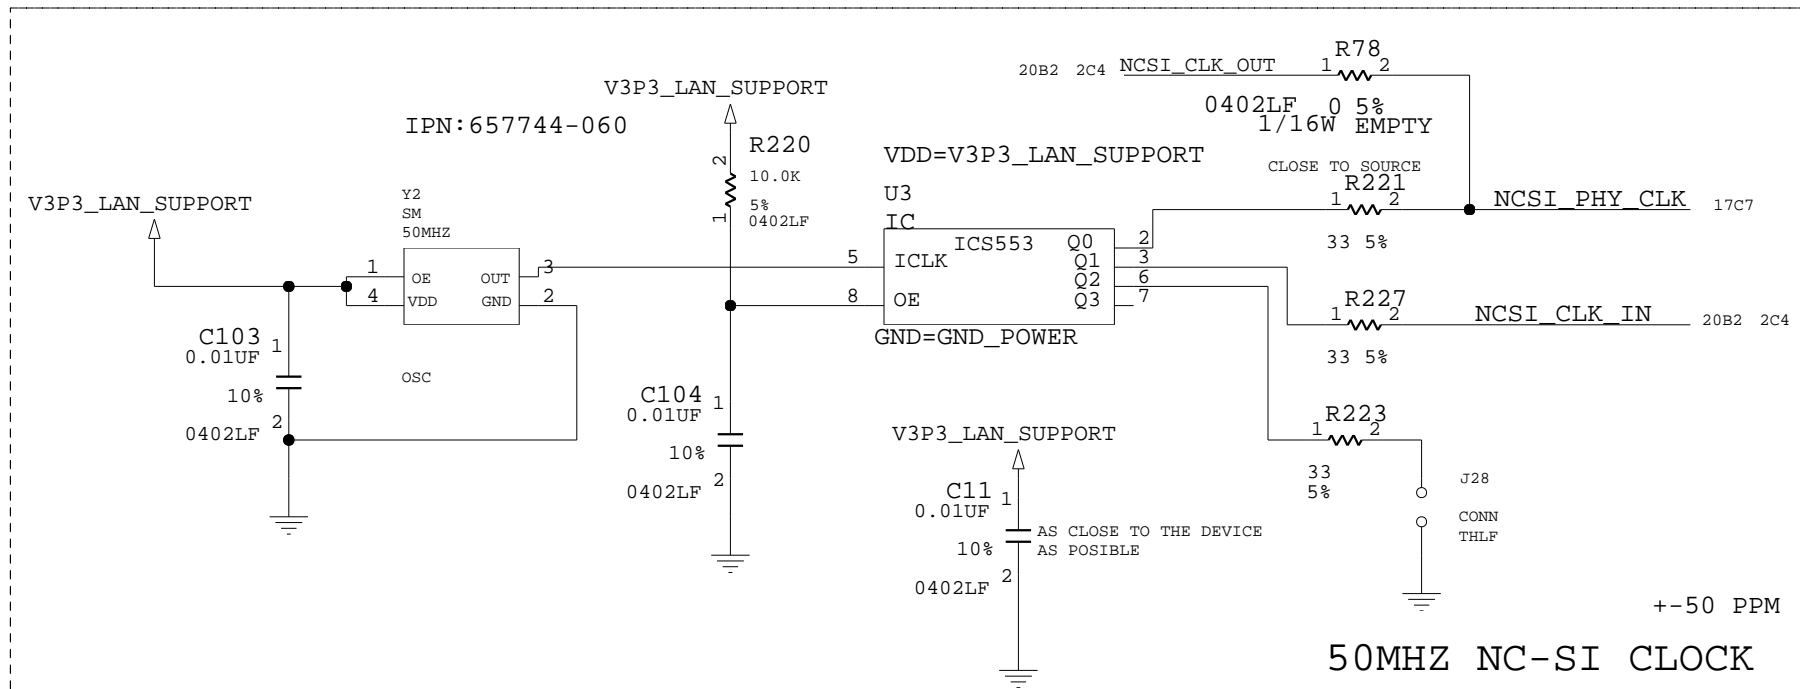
20B2 2C4 NCSI_CLK_OUT
R78
1 2
0402LF 0 5%
1/16W EMPTY

V3P3_LAN_SUPPORT

IPN:657744-060

R220
2
10.0K
1
5%
0402LF

VDD=V3P3_LAN_SUPPORT

CLOSE TO SOURCE
R221
1 2
NCSI_PHY_CLK 17C7

V3P3_LAN_SUPPORT

Y2
SM
50MHZ

U3
IC

1 OE OUT 3
4 VDD GND 2

ICS553
5 ICLK Q0 2
Q1 3
8 OE Q2 6
Q3 7

33 5%

R227
1 2
NCSI_CLK_IN 20B2 2C4

GND=GND_POWER

C103
0.01UF 1
10%
2
0402LF

OSC

33 5%

C104
0.01UF 1
10%
2
0402LF

V3P3_LAN_SUPPORT

R223
1 2
33
5%

J28

CONN
THLF

C11
0.01UF 1
10%
2
0402LF

AS CLOSE TO THE DEVICE
AS POSIBLE

+-50 PPM

50MHZ NC-SI CLOCK